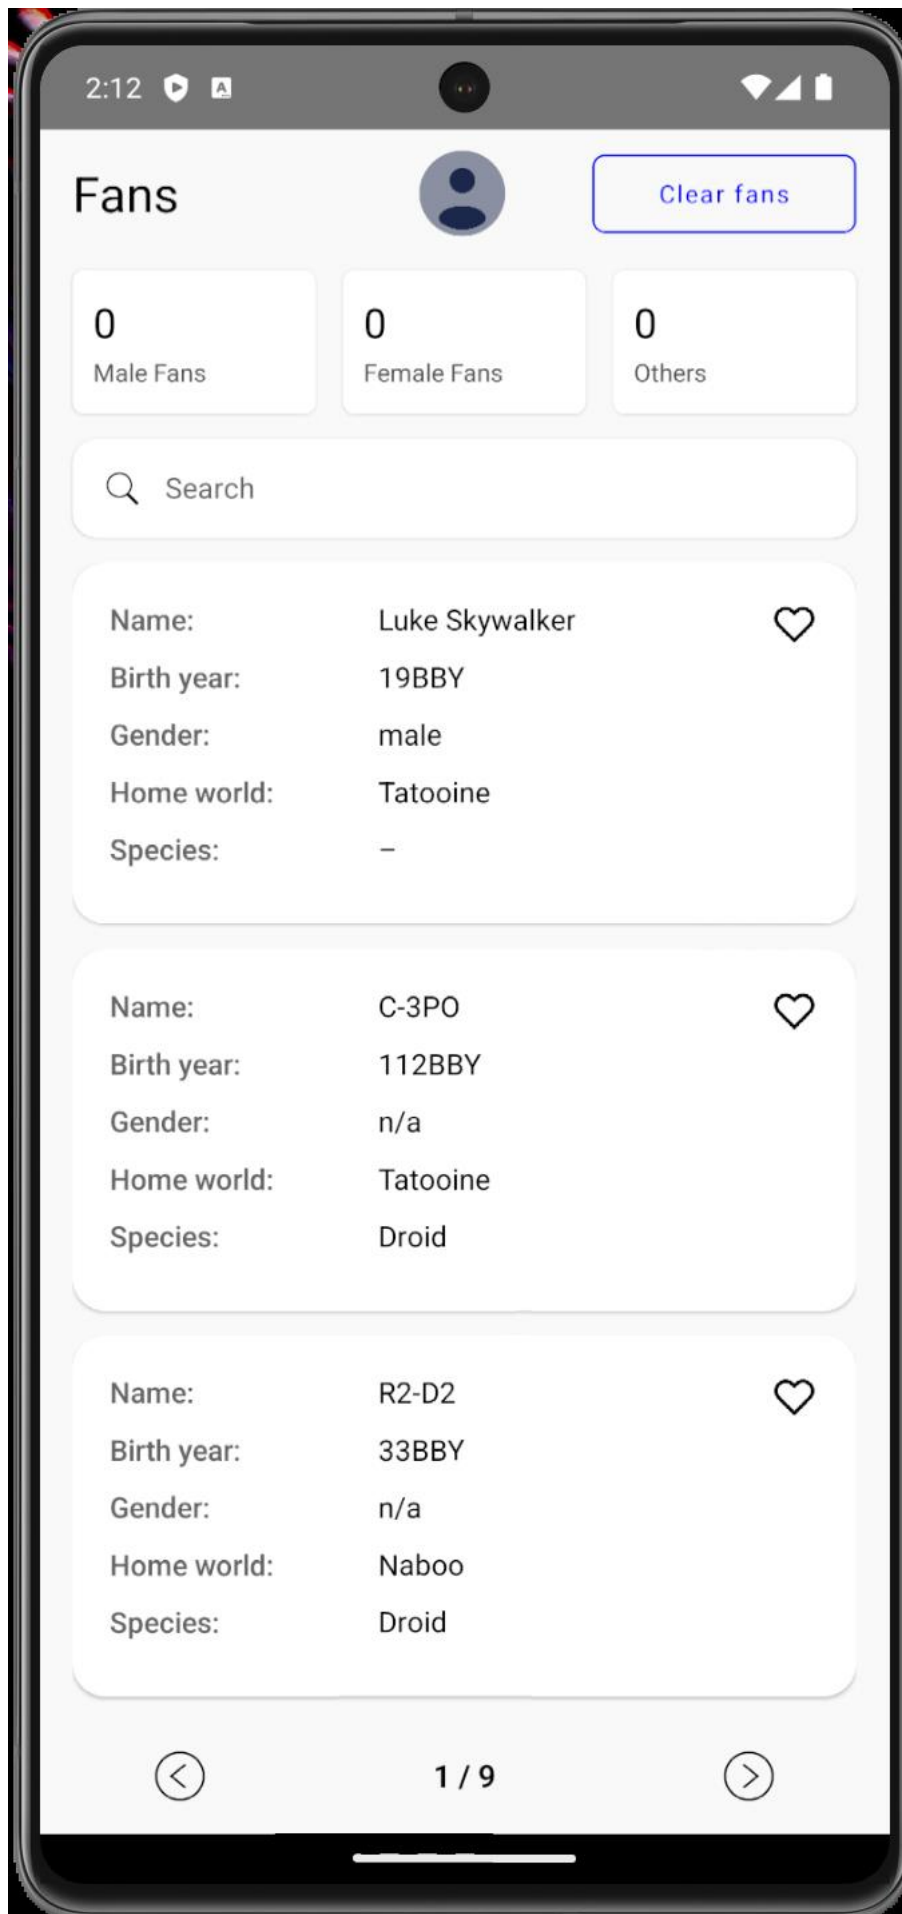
2:12

Fans

Clear fans

0
Male Fans

0
Female Fans

0
Others

Search

Name: Luke Skywalker
Birth year: 19BBY
Gender: male
Home world: Tatooine
Species: –

Name: C-3PO
Birth year: 112BBY
Gender: n/a
Home world: Tatooine
Species: Droid

Name: R2-D2
Birth year: 33BBY
Gender: n/a
Home world: Naboo
Species: Droid

1 / 9